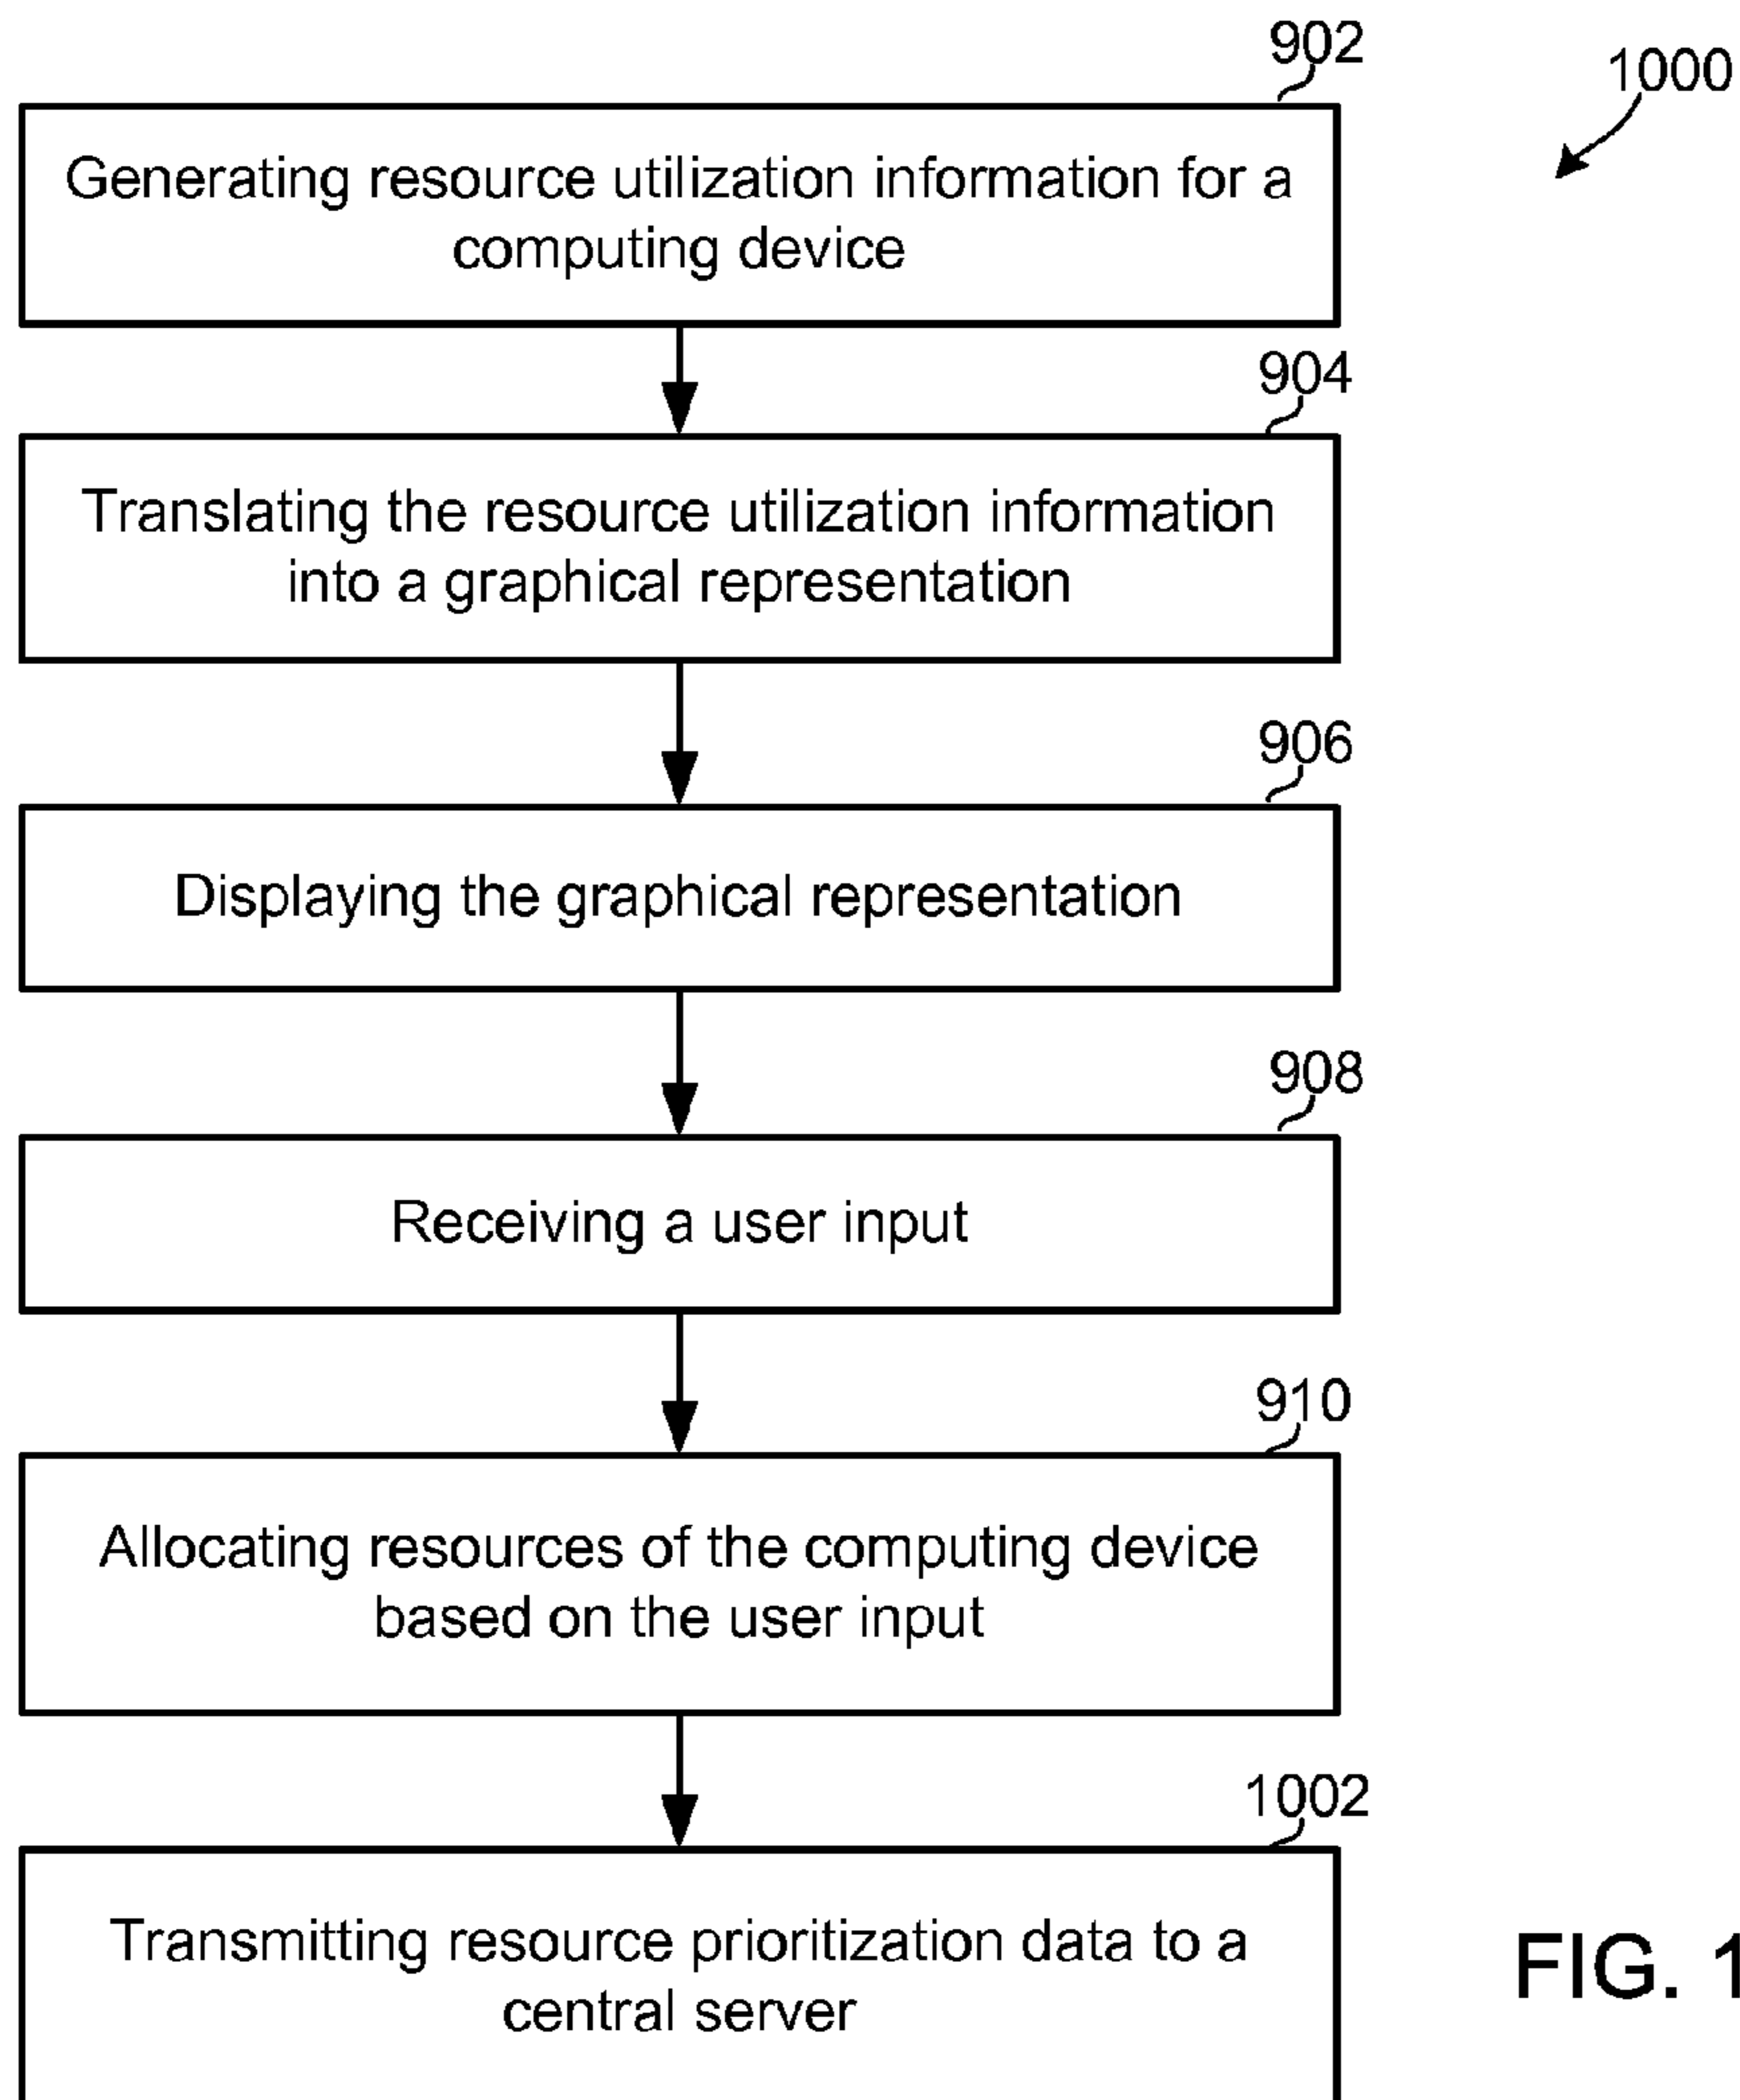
1000

902

Generating resource utilization information for a computing device

904

Translating the resource utilization information into a graphical representation

906

Displaying the graphical representation

908

Receiving a user input

910

Allocating resources of the computing device based on the user input

1002

Transmitting resource prioritization data to a central server

FIG. 1